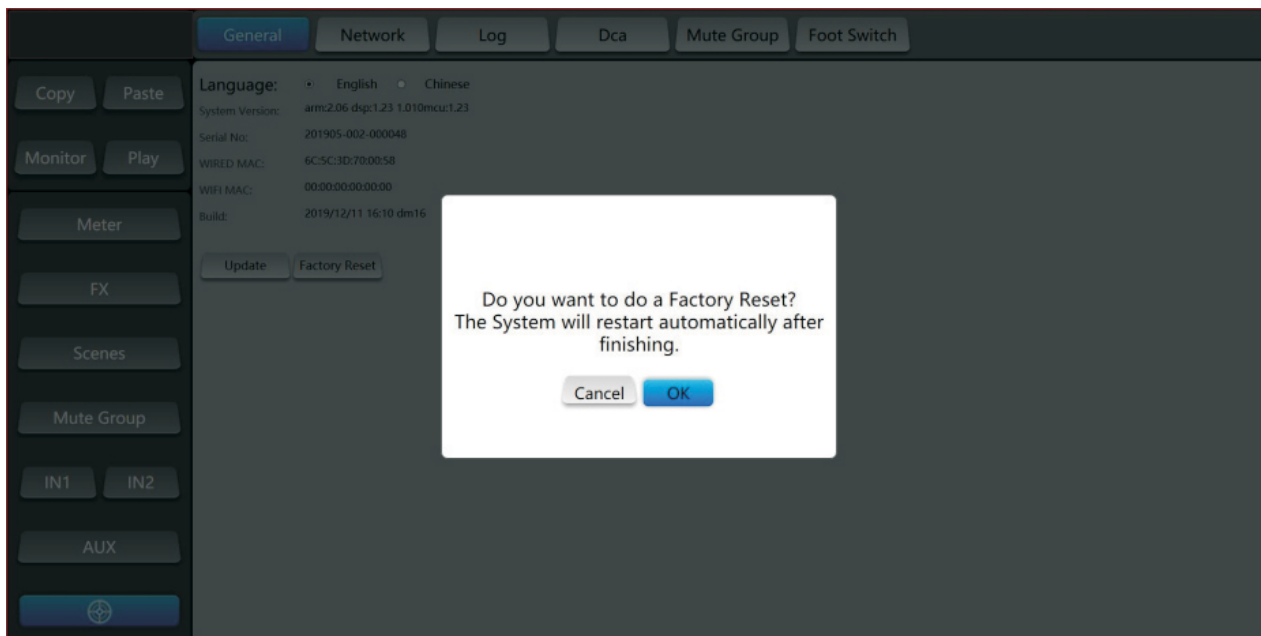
General Network Log Dca Mute Group Foot Switch

Copy Paste

Monitor Play

Meter

FX

Scenes

Mute Group

IN1 IN2

AUX

Language: English Chinese
System Version: arm:2.06 dsp:1.23 1.010mcu:1.23
Serial No: 201905-002-000048
WIRED MAC: 6C:5C:3D:70:00:58
WIFI MAC: 00:00:00:00:00:00
Build: 2019/12/11 16:10 dm16

Update Factory Reset

Do you want to do a Factory Reset?
The System will restart automatically after finishing.

Cancel OK